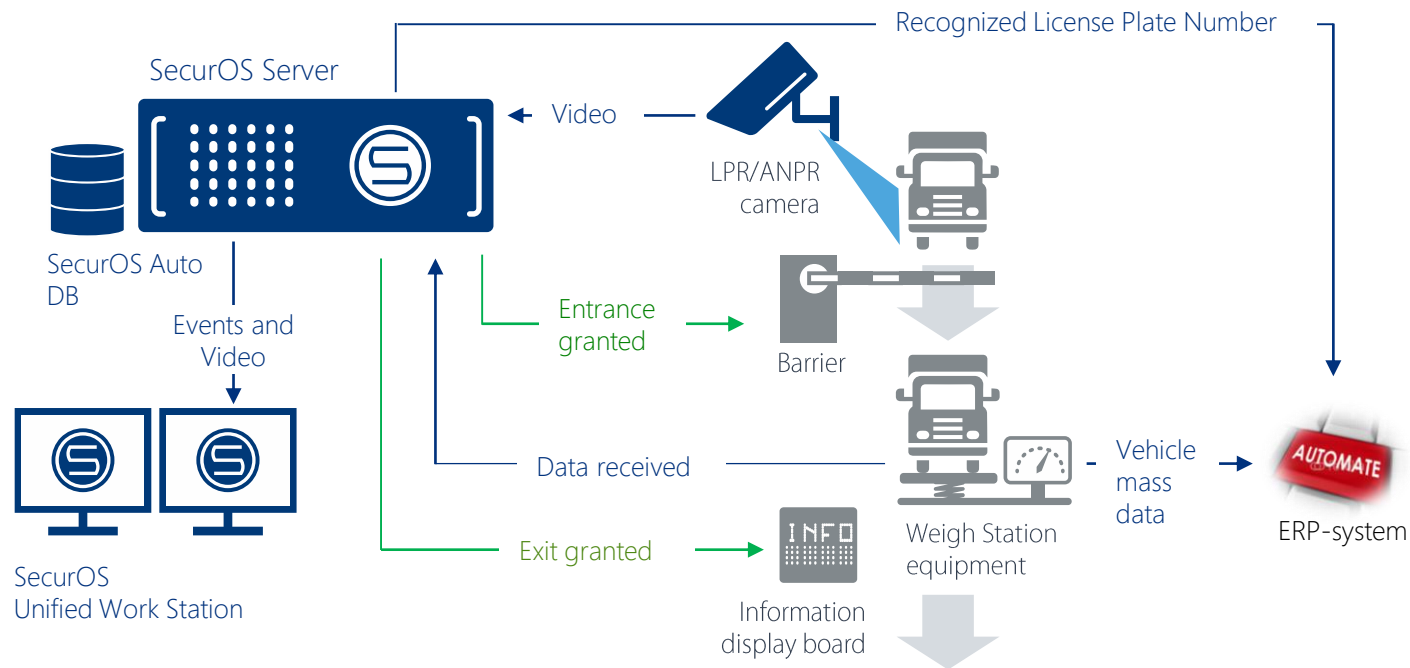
Recognized License Plate Number

SecurOS Server

Video

LPR/ANPR camera

SecurOS Auto DB

Events and Video

Entrance granted

Barrier

Data received

Vehicle mass data

AUTOMATE

ERP-system

INFO

Exit granted

Weigh Station equipment

Information display board

SecurOS Unified Work Station